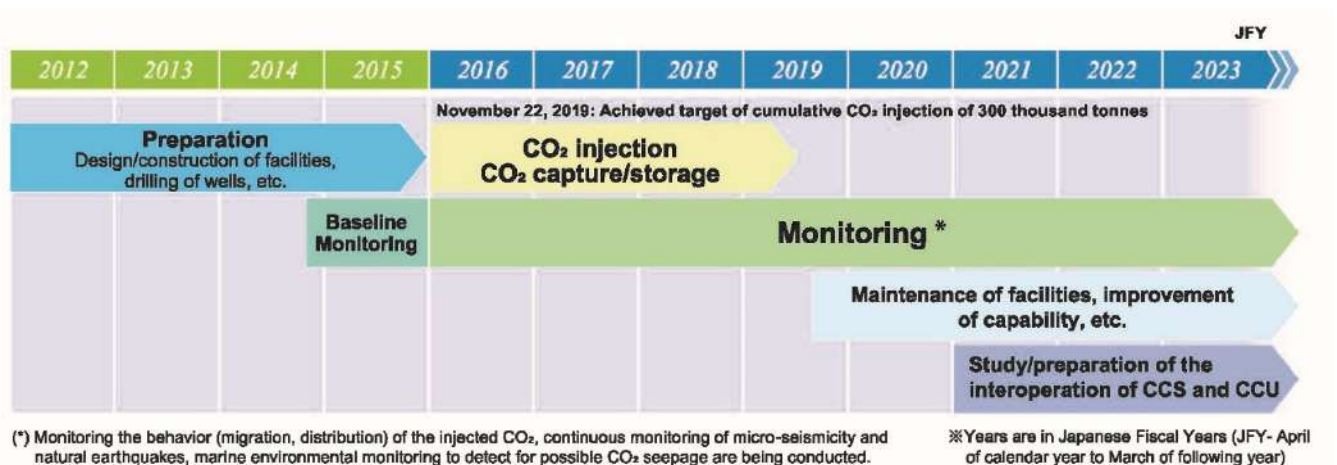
JFY

| 2012 | 2013 | 2014 | 2015 | 2016 | 2017 | 2018 | 2019 | 2020 | 2021 | 2022 | 2023 |
|---|---|---|---|---|---|---|---|---|---|---|---|

November 22, 2019: Achieved target of cumulative $CO_2$ injection of 300 thousand tonnes

Preparation
Design/construction of facilities, drilling of wells, etc.

$CO_2$ injection
$CO_2$ capture/storage

Baseline Monitoring

Monitoring *

Maintenance of facilities, improvement of capability, etc.

Study/preparation of the interoperation of CCS and CCU

(*) Monitoring the behavior (migration, distribution) of the injected $CO_2$, continuous monitoring of micro-seismicity and natural earthquakes, marine environmental monitoring to detect for possible $CO_2$ seepage are being conducted.

※Years are in Japanese Fiscal Years (JFY- April of calendar year to March of following year)